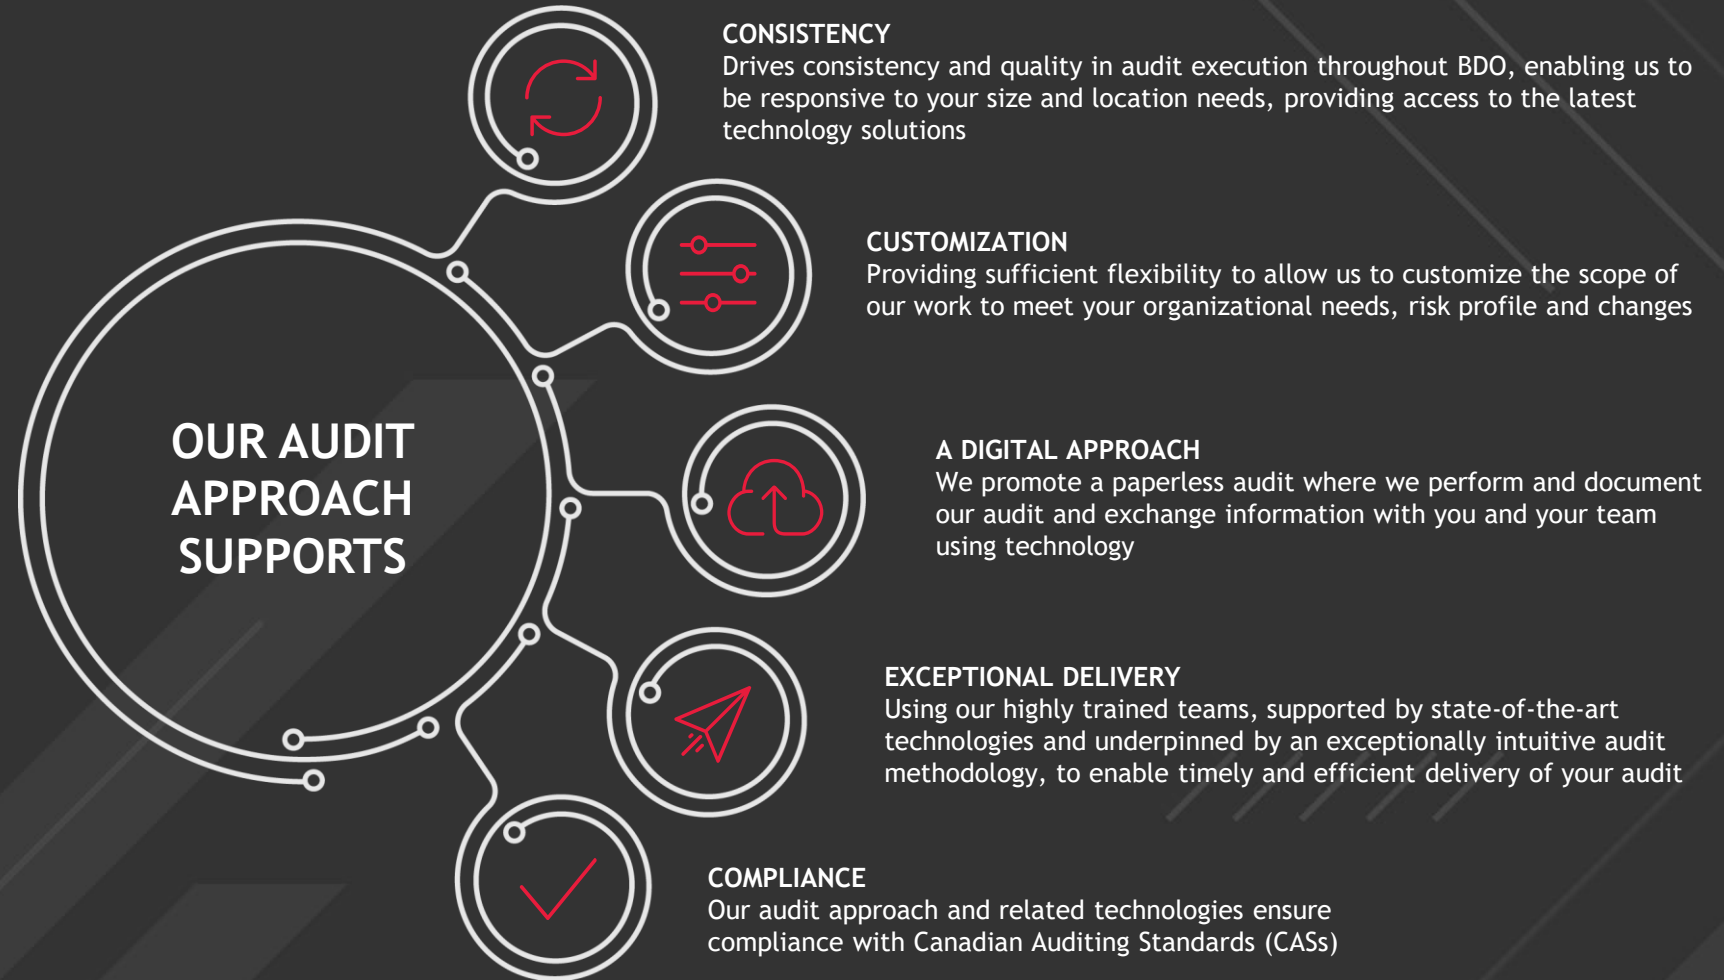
OUR AUDIT APPROACH SUPPORTS

CONSISTENCY
Drives consistency and quality in audit execution throughout BDO, enabling us to be responsive to your size and location needs, providing access to the latest technology solutions

CUSTOMIZATION
Providing sufficient flexibility to allow us to customize the scope of our work to meet your organizational needs, risk profile and changes

A DIGITAL APPROACH
We promote a paperless audit where we perform and document our audit and exchange information with you and your team using technology

EXCEPTIONAL DELIVERY
Using our highly trained teams, supported by state-of-the-art technologies and underpinned by an exceptionally intuitive audit methodology, to enable timely and efficient delivery of your audit

COMPLIANCE
Our audit approach and related technologies ensure compliance with Canadian Auditing Standards (CASs)